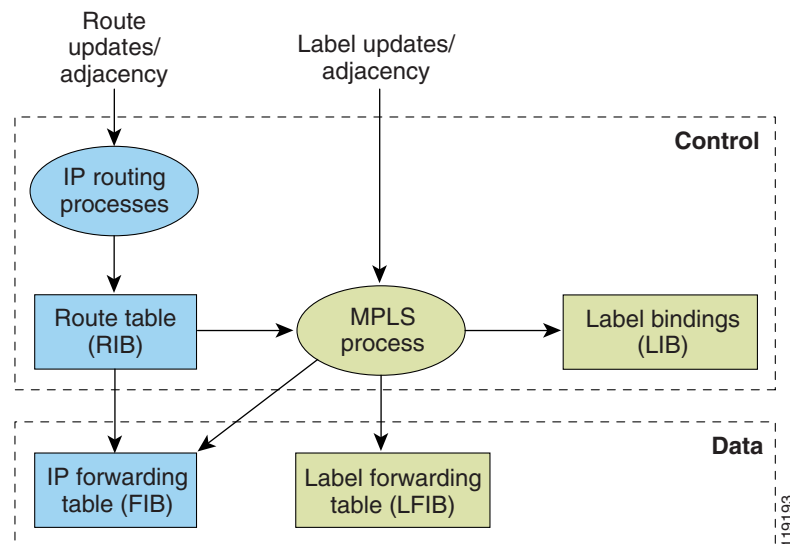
Route updates/ adjacency

Label updates/ adjacency

Control

IP routing processes

Route table (RIB)

MPLS process

Label bindings (LIB)

Data

IP forwarding table (FIB)

Label forwarding table (LFIB)

119193